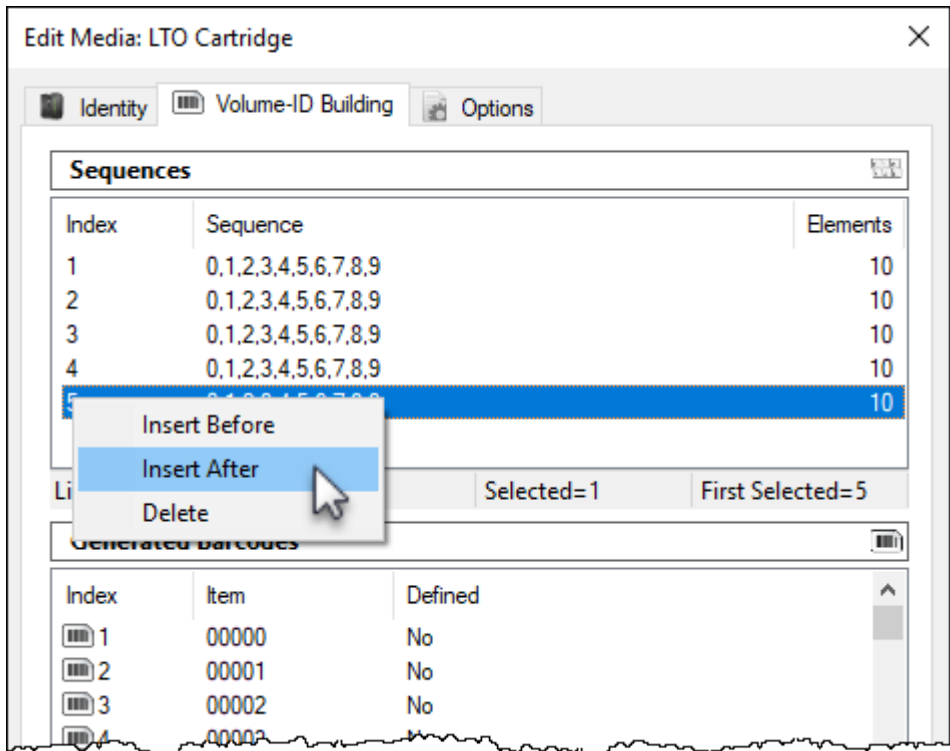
Edit Media: LTO Cartridge

Identity | Volume-ID Building | Options

Sequences

| Index | Sequence | Elements |
|---|---|---|
| 1 | 0,1,2,3,4,5,6,7,8,9 | 10 |
| 2 | 0,1,2,3,4,5,6,7,8,9 | 10 |
| 3 | 0,1,2,3,4,5,6,7,8,9 | 10 |
| 4 | 0,1,2,3,4,5,6,7,8,9 | 10 |
| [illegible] | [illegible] | 10 |

Insert Before
Insert After
Delete

Li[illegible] Selected=1 First Selected=5

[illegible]

| Index | Item | Defined |
|---|---|---|
| 1 | 00000 | No |
| 2 | 00001 | No |
| 3 | 00002 | No |
| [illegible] | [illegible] | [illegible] |